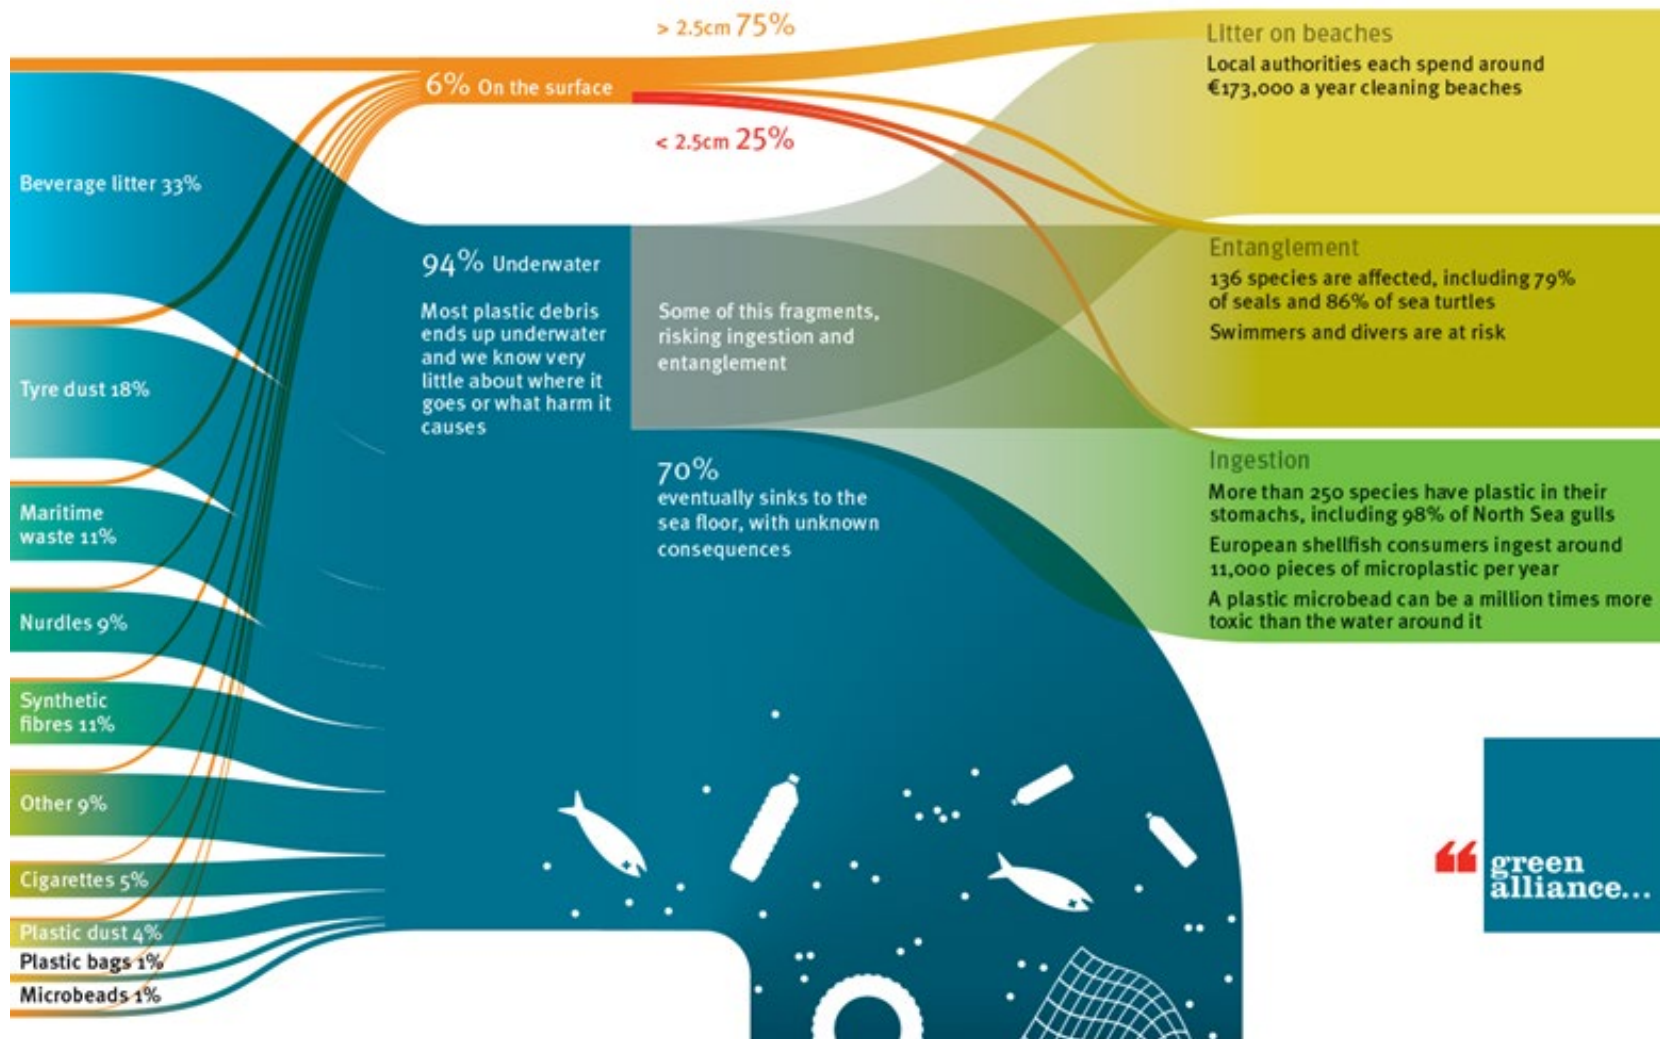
> 2.5cm 75%

6% On the surface

< 2.5cm 25%

Beverage litter 33%

Tyre dust 18%

Maritime waste 11%

Nurdles 9%

Synthetic fibres 11%

Other 9%

Cigarettes 5%

Plastic dust 4%

Plastic bags 1%

Microbeads 1%

94% Underwater

Most plastic debris ends up underwater and we know very little about where it goes or what harm it causes

Some of this fragments, risking ingestion and entanglement

70%
eventually sinks to the sea floor, with unknown consequences

Litter on beaches
Local authorities each spend around €173,000 a year cleaning beaches

Entanglement
136 species are affected, including 79% of seals and 86% of sea turtles
Swimmers and divers are at risk

Ingestion
More than 250 species have plastic in their stomachs, including 98% of North Sea gulls
European shellfish consumers ingest around 11,000 pieces of microplastic per year
A plastic microbead can be a million times more toxic than the water around it

green alliance...